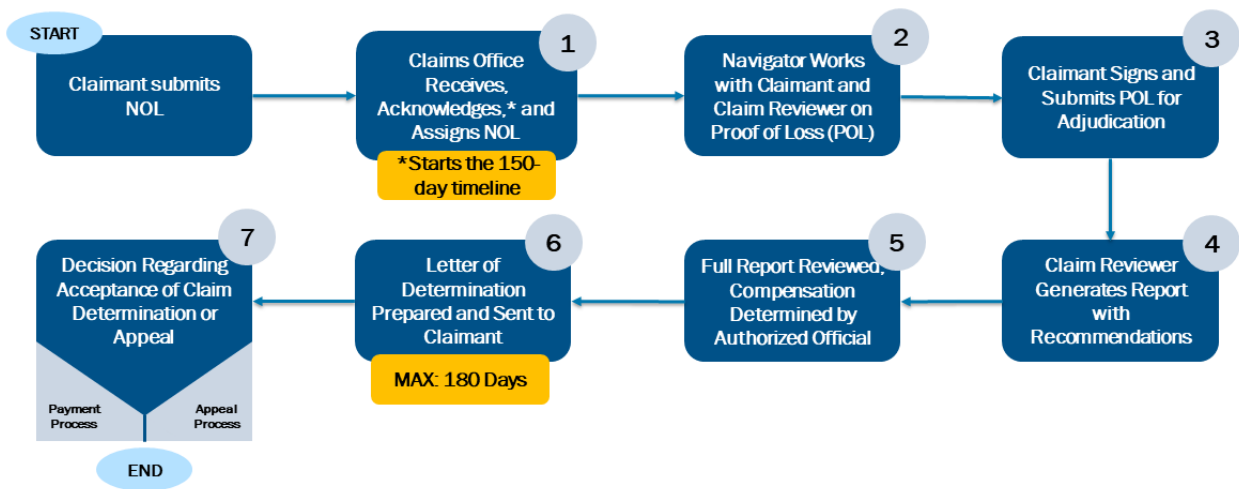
START

Claimant submits NOL

1
Claims Office Receives, Acknowledges,* and Assigns NOL

*Starts the 150-day timeline

2
Navigator Works with Claimant and Claim Reviewer on Proof of Loss (POL)

3
Claimant Signs and Submits POL for Adjudication

4
Claim Reviewer Generates Report with Recommendations

5
Full Report Reviewed, Compensation Determined by Authorized Official

6
Letter of Determination Prepared and Sent to Claimant

MAX: 180 Days

7
Decision Regarding Acceptance of Claim Determination or Appeal

Payment Process

Appeal Process

END